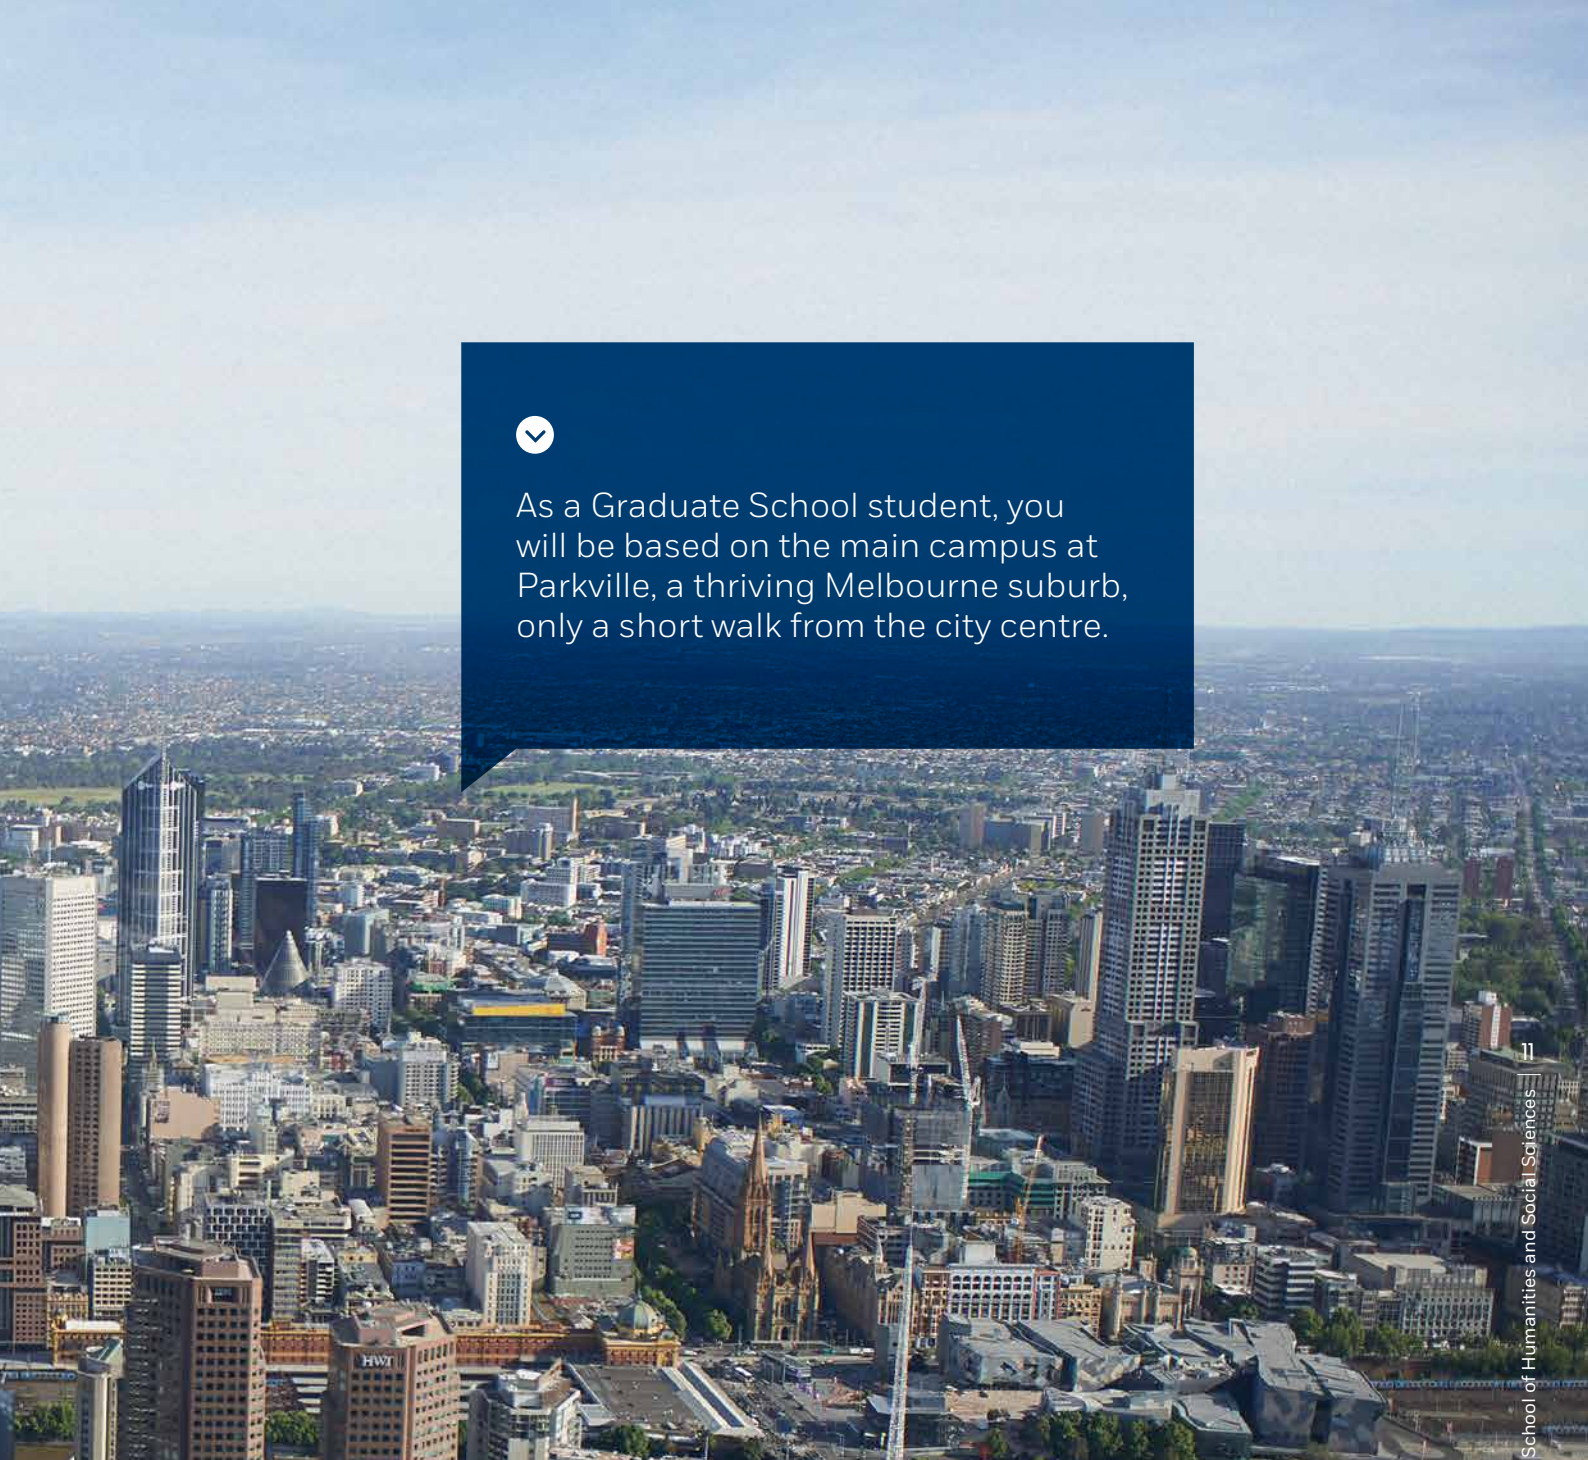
As a Graduate School student, you will be based on the main campus at Parkville, a thriving Melbourne suburb, only a short walk from the city centre.

HWT

School of Humanities and Social Sciences | 11